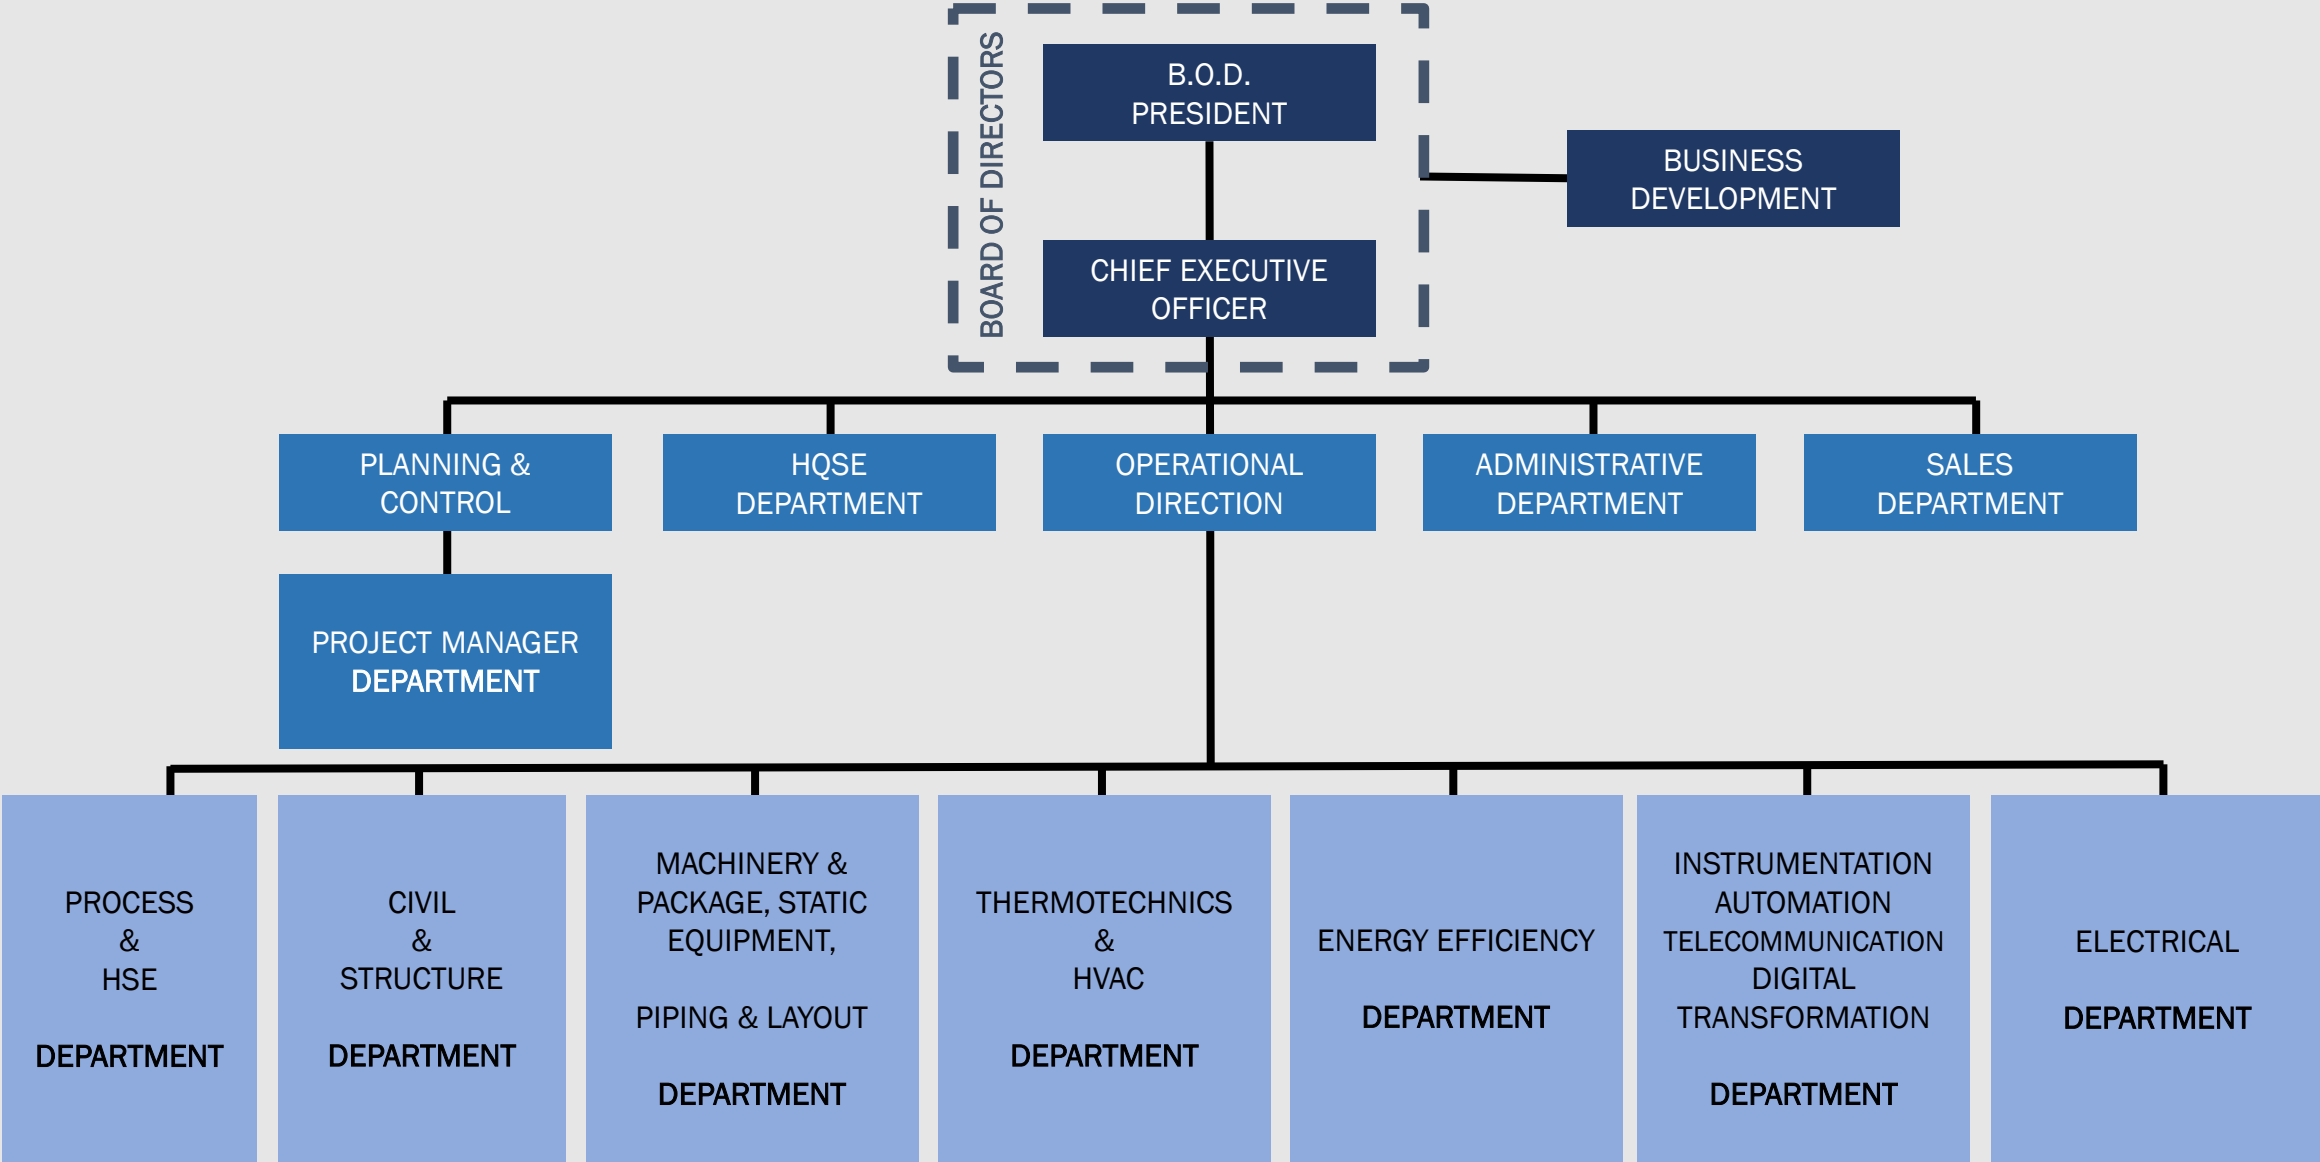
BOARD OF DIRECTORS

B.O.D.
PRESIDENT

CHIEF EXECUTIVE
OFFICER

BUSINESS
DEVELOPMENT

PLANNING &
CONTROL

HQSE
DEPARTMENT

OPERATIONAL
DIRECTION

ADMINISTRATIVE
DEPARTMENT

SALES
DEPARTMENT

PROJECT MANAGER
DEPARTMENT

PROCESS
&
HSE

DEPARTMENT

CIVIL
&
STRUCTURE

DEPARTMENT

MACHINERY &
PACKAGE, STATIC
EQUIPMENT,

PIPING & LAYOUT

DEPARTMENT

THERMOTECHNICS
&
HVAC

DEPARTMENT

ENERGY EFFICIENCY

DEPARTMENT

INSTRUMENTATION
AUTOMATION
TELECOMMUNICATION
DIGITAL
TRANSFORMATION

DEPARTMENT

ELECTRICAL

DEPARTMENT